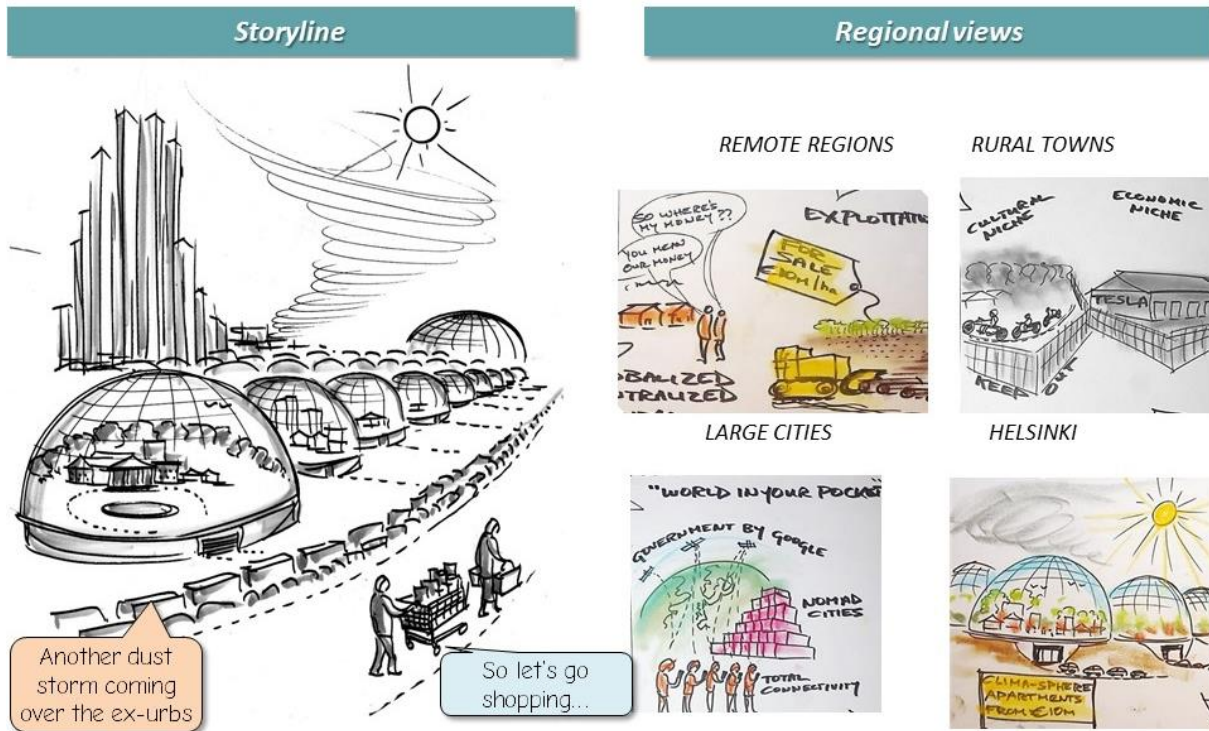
Storyline

Regional views

Another dust storm coming over the ex-urbs

So let's go shopping...

REMOTE REGIONS

RURAL TOWNS

SO WHERE'S MY MONEY??

YOU MEAN OUR MONEY

EXPLOITATI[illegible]

FOR SALE €10M/ha

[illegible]OBALIZED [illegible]NTRALIZED

CULTURAL NICHE

ECONOMIC NICHE

TESLA

KEEP OUT

LARGE CITIES

HELSINKI

"WORLD IN YOUR POCK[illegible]

GOVERNMENT BY GOOGLE

NOMAD CITIES

TOTAL CONNECTIVITY

CLIMA-SPHERE APARTMENTS FROM €10M